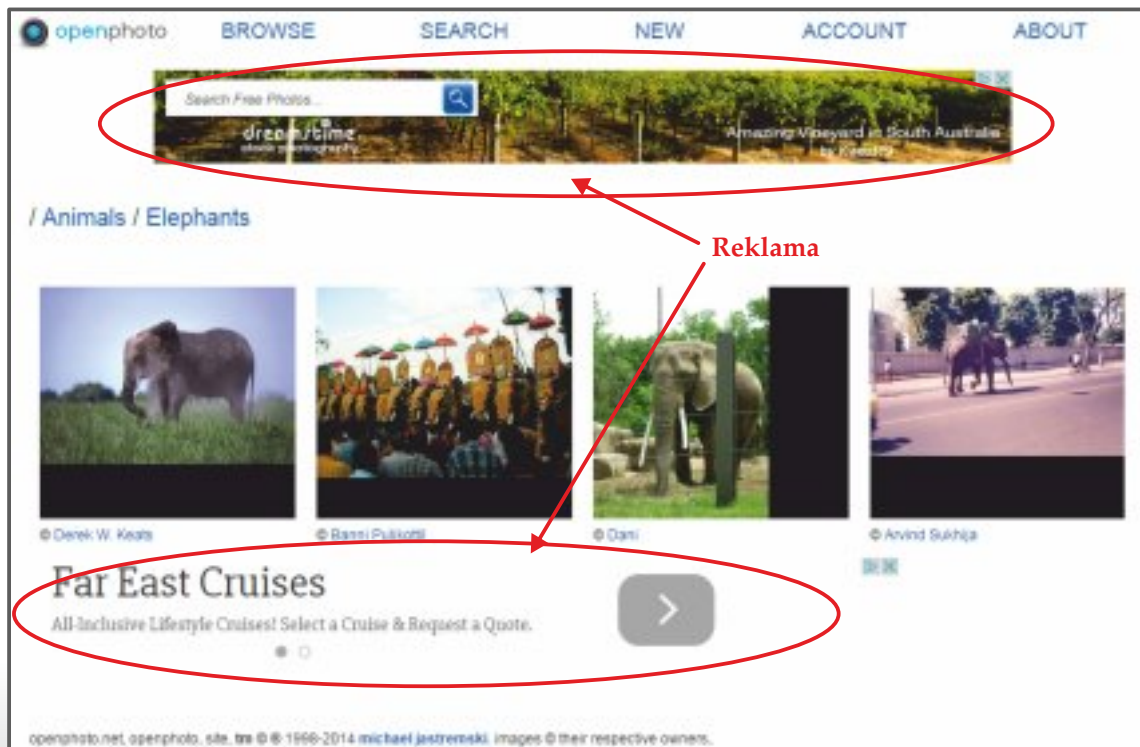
openphoto BROWSE SEARCH NEW ACCOUNT ABOUT

Search Free Photos...

dreamstime

Amazing Vineyard in South Australia by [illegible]

/ Animals / Elephants

Reklama

© Derek W. Keats

© Ranni Pulikottil

© Dani

© Arvind Sukhija

Far East Cruises

All-Inclusive Lifestyle Cruises! Select a Cruise & Request a Quote.

openphoto.net, openphoto, site, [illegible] © ® 1998-2014 michael jastremski. images © their respective owners.